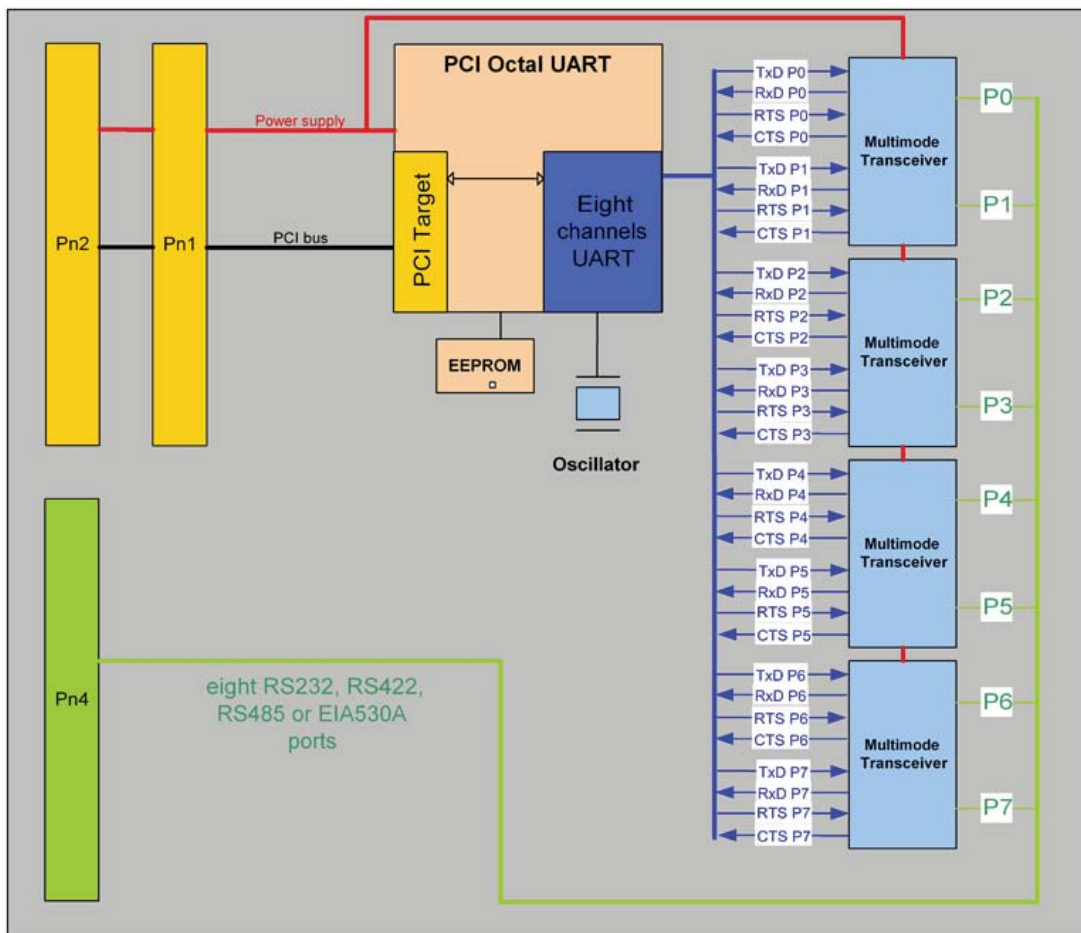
PCI Octal UART

Power supply

Pn2

Pn1

PCI bus

PCI Target

Eight channels UART

EEPROM

Oscillator

TxD P0
RxD P0
RTS P0
CTS P0
TxD P1
RxD P1
RTS P1
CTS P1

Multimode Transceiver

P0

P1

TxD P2
RxD P2
RTS P2
CTS P2
TxD P3
RxD P3
RTS P3
CTS P3

Multimode Transceiver

P2

P3

TxD P4
RxD P4
RTS P4
CTS P4
TxD P5
RxD P5
RTS P5
CTS P5

Multimode Transceiver

P4

P5

TxD P6
RxD P6
RTS P6
CTS P6
TxD P7
RxD P7
RTS P7
CTS P7

Multimode Transceiver

P6

P7

Pn4

eight RS232, RS422, RS485 or EIA530A ports